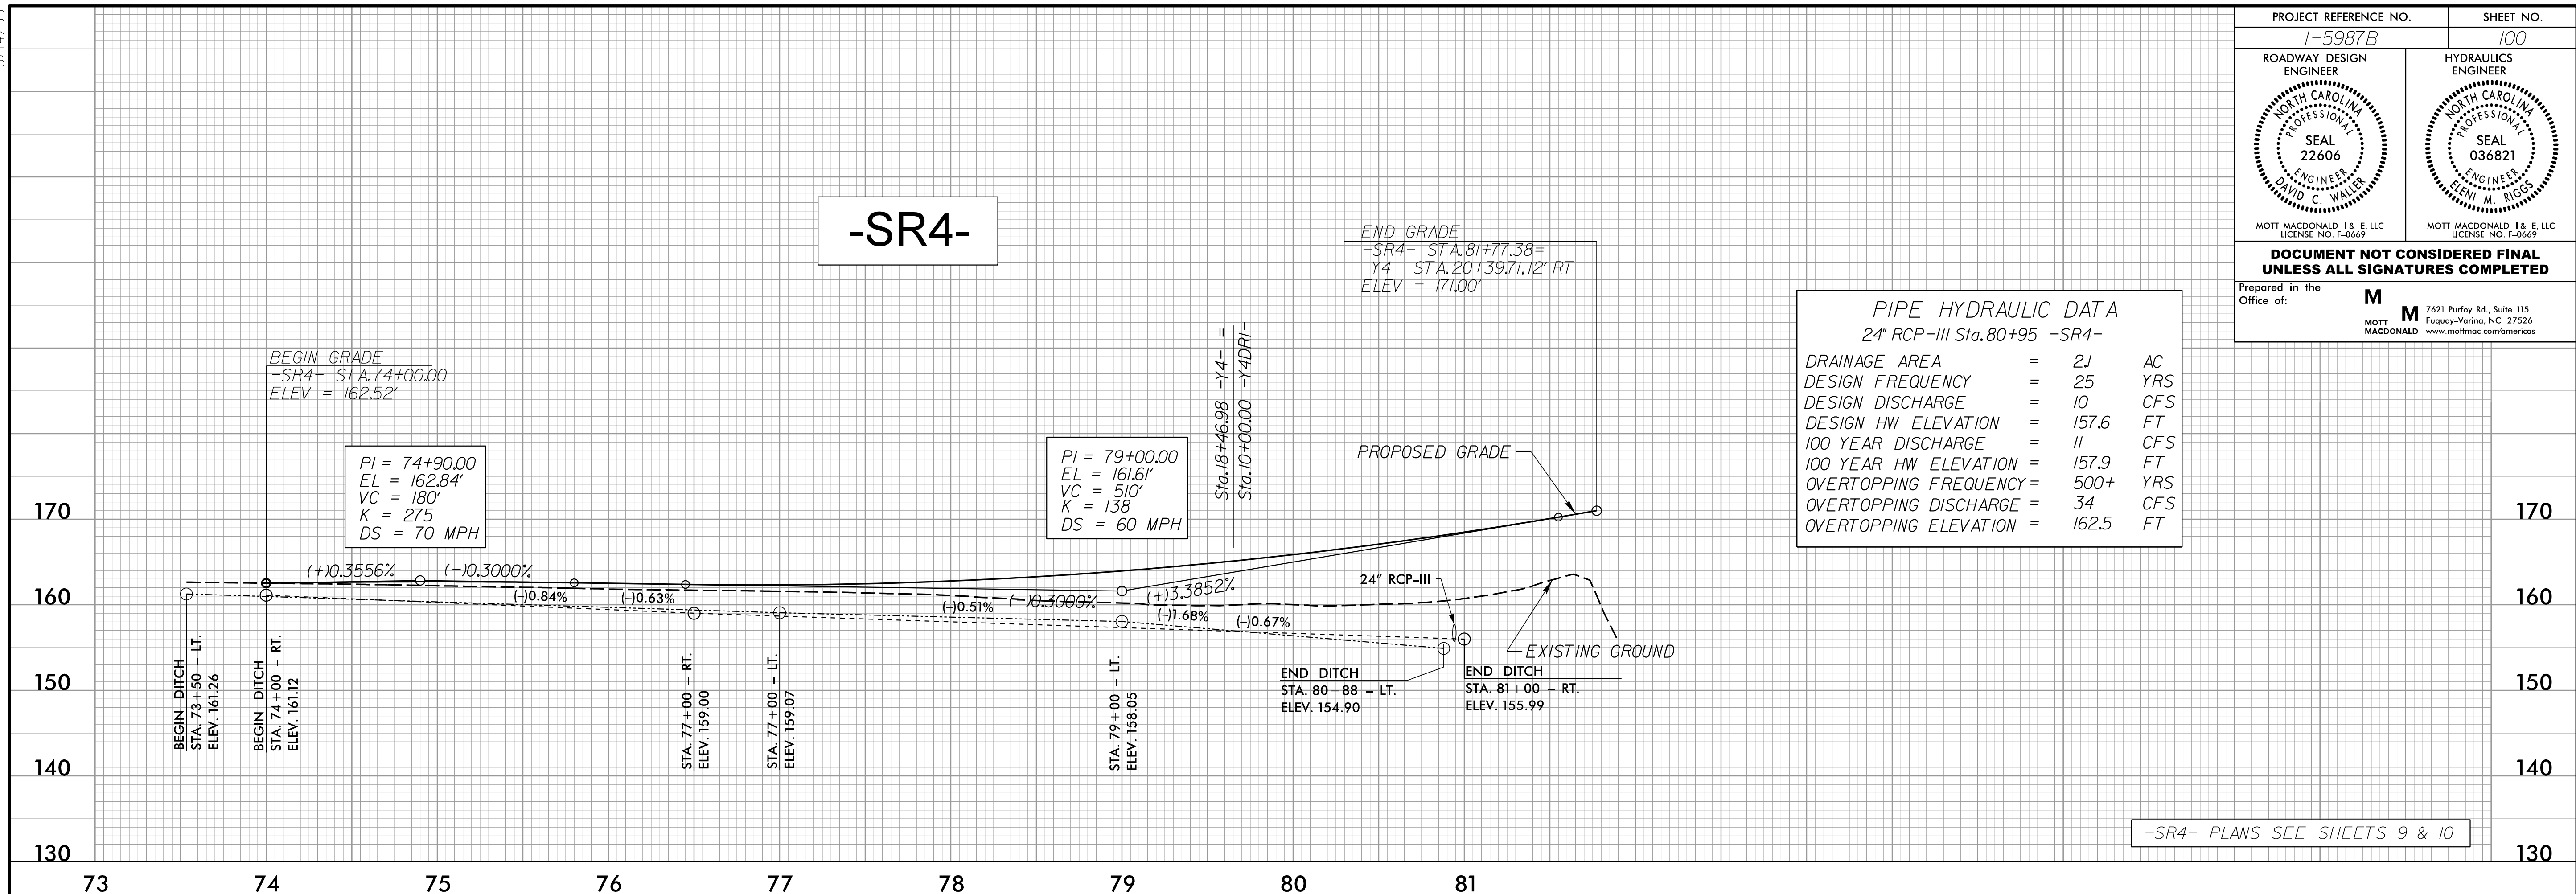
| PROJECT REFERENCE NO. | SHEET NO. |
|---|---|
| I-5987B | 100 |

ROADWAY DESIGN ENGINEER

NORTH CAROLINA PROFESSIONAL SEAL 22606 ENGINEER DAVID C. WALLER

MOTT MACDONALD I & E, LLC LICENSE NO. F-0669

HYDRAULICS ENGINEER

NORTH CAROLINA PROFESSIONAL SEAL 036821 ENGINEER ELENI M. RIGGS

MOTT MACDONALD I & E, LLC LICENSE NO. F-0669

DOCUMENT NOT CONSIDERED FINAL UNLESS ALL SIGNATURES COMPLETED

Prepared in the Office of:

M MOTT MACDONALD 7621 Purfoy Rd., Suite 115 Fuquay-Varina, NC 27526 www.mottmac.com/americas

-SR4-

END GRADE
-SR4- STA.81+77.38=
-Y4- STA.20+39.71,12' RT
ELEV = 171.00'

PIPE HYDRAULIC DATA
24" RCP-III Sta.80+95 -SR4-

| DRAINAGE AREA | = | 2J | AC |
|---|---|---|---|
| DESIGN FREQUENCY | = | 25 | YRS |
| DESIGN DISCHARGE | = | 10 | CFS |
| DESIGN HW ELEVATION | = | 157.6 | FT |
| 100 YEAR DISCHARGE | = | 11 | CFS |
| 100 YEAR HW ELEVATION | = | 157.9 | FT |
| OVERTOPPING FREQUENCY | = | 500+ | YRS |
| OVERTOPPING DISCHARGE | = | 34 | CFS |
| OVERTOPPING ELEVATION | = | 162.5 | FT |

BEGIN GRADE
-SR4- STA.74+00.00
ELEV = 162.52'

PI = 74+90.00
EL = 162.84'
VC = 180'
K = 275
DS = 70 MPH

PI = 79+00.00
EL = 161.61'
VC = 510'
K = 138
DS = 60 MPH

Sta.18+46.98 -Y4- =
Sta.10+00.00 -Y4DRI-

PROPOSED GRADE

(+)0.3556% (-)0.3000% (-)0.84% (-)0.63% (-)0.51% (-)0.3000% (+)3.3852% (-)1.68% (-)0.67%

24" RCP-III

EXISTING GROUND

BEGIN DITCH STA. 73+50 - LT. ELEV. 161.26

BEGIN DITCH STA. 74+00 - RT. ELEV. 161.12

STA. 77+00 - RT. ELEV. 159.00

STA. 77+00 - LT. ELEV. 159.07

STA. 79+00 - LT. ELEV. 158.05

END DITCH STA. 80+88 - LT. ELEV. 154.90

END DITCH STA. 81+00 - RT. ELEV. 155.99

-SR4- PLANS SEE SHEETS 9 & 10

170 160 150 140 130

170 160 150 140 130

73 74 75 76 77 78 79 80 81